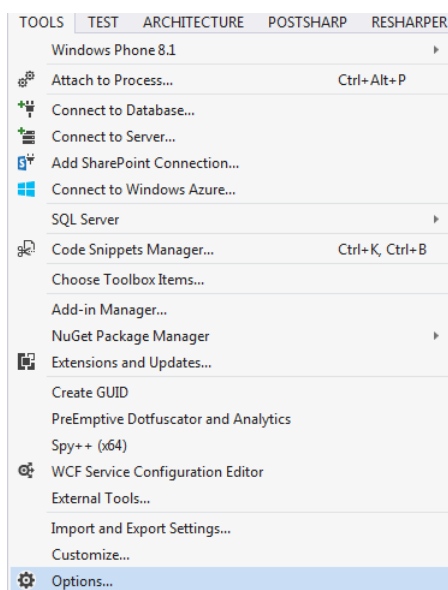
TOOLS TEST ARCHITECTURE POSTSHARP RESHARPER

Windows Phone 8.1
Attach to Process... Ctrl+Alt+P
Connect to Database...
Connect to Server...
Add SharePoint Connection...
Connect to Windows Azure...
SQL Server
Code Snippets Manager... Ctrl+K, Ctrl+B
Choose Toolbox Items...
Add-in Manager...
NuGet Package Manager
Extensions and Updates...
Create GUID
PreEmptive Dotfuscator and Analytics
Spy++ (x64)
WCF Service Configuration Editor
External Tools...
Import and Export Settings...
Customize...
Options...